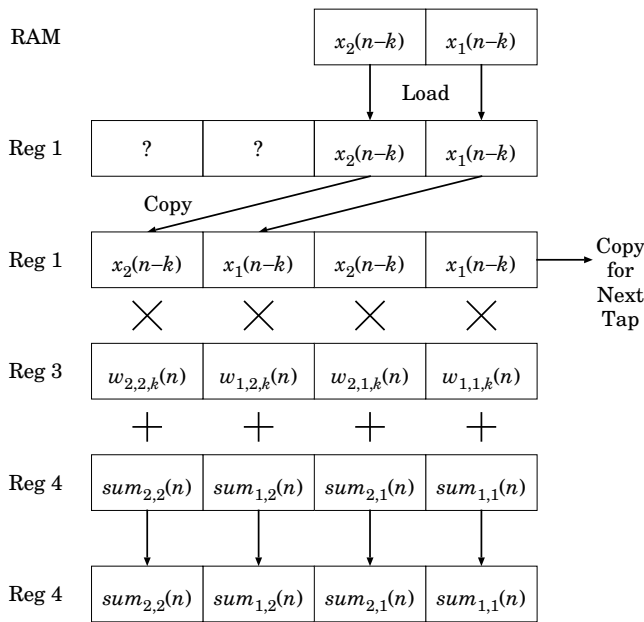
RAM

| $x_2(n-k)$ | $x_1(n-k)$ |
|---|---|

Load

Reg 1

| ? | ? | $x_2(n-k)$ | $x_1(n-k)$ |
|---|---|---|---|

Copy

Reg 1

| $x_2(n-k)$ | $x_1(n-k)$ | $x_2(n-k)$ | $x_1(n-k)$ |
|---|---|---|---|

Copy for Next Tap

$\times$ $\times$ $\times$ $\times$

Reg 3

| $w_{2,2,k}(n)$ | $w_{1,2,k}(n)$ | $w_{2,1,k}(n)$ | $w_{1,1,k}(n)$ |
|---|---|---|---|

$+$ $+$ $+$ $+$

Reg 4

| $sum_{2,2}(n)$ | $sum_{1,2}(n)$ | $sum_{2,1}(n)$ | $sum_{1,1}(n)$ |
|---|---|---|---|

Reg 4

| $sum_{2,2}(n)$ | $sum_{1,2}(n)$ | $sum_{2,1}(n)$ | $sum_{1,1}(n)$ |
|---|---|---|---|